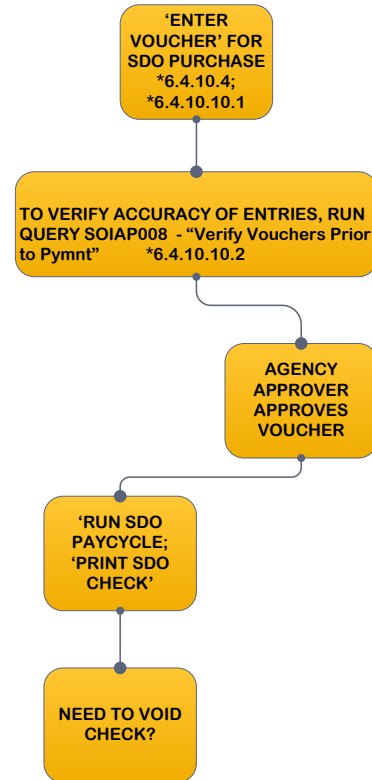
‘ENTER VOUCHER’ FOR SDO PURCHASE *6.4.10.4; *6.4.10.10.1

TO VERIFY ACCURACY OF ENTRIES, RUN QUERY SOIAP008 - “Verify Vouchers Prior to Pymnt” *6.4.10.10.2

AGENCY APPROVER APPROVES VOUCHER

‘RUN SDO PAYCYCLE; ‘PRINT SDO CHECK’

NEED TO VOID CHECK?